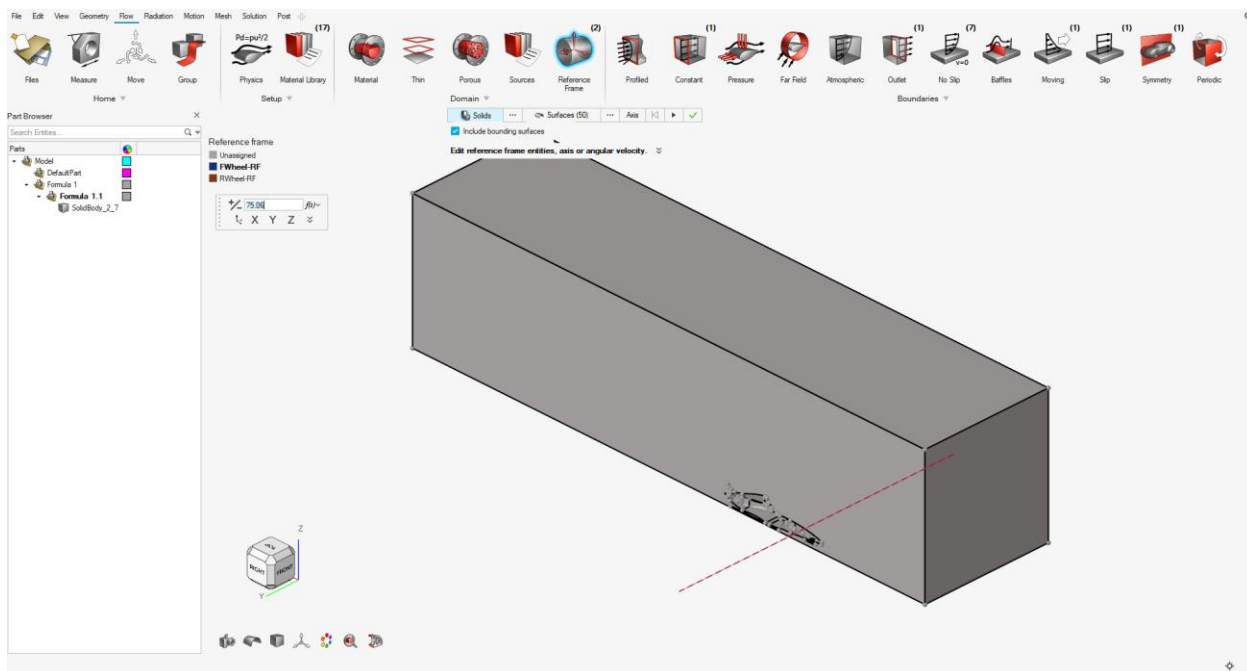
File Edit View Geometry Flow Radiation Motion Mesh Solution Post

Files Measure Move Group
Home

Pd=ρu²/2
Physics (17) Material Library
Setup

Material Thin Porous Sources (2) Reference Frame
Domain

Profiled (1) Constant Pressure Far Field Atmospheric (1) Outlet (7) No Slip Baffles (1) Moving (1) Slip (1) Symmetry Periodic
Boundaries

v=0

Part Browser
Search Entities...
Parts
Model
DefaultPart
Formula 1
Formula 1.1
SolidBody_2_7

Solids ··· Surfaces (50) ··· Axis
Include bounding surfaces
Edit reference frame entities, axis or angular velocity.

Reference frame
Unassigned
FWheel-RF
RWheel-RF

75.09 f(x)
X Y Z

Z
Y
RIGHT FRONT